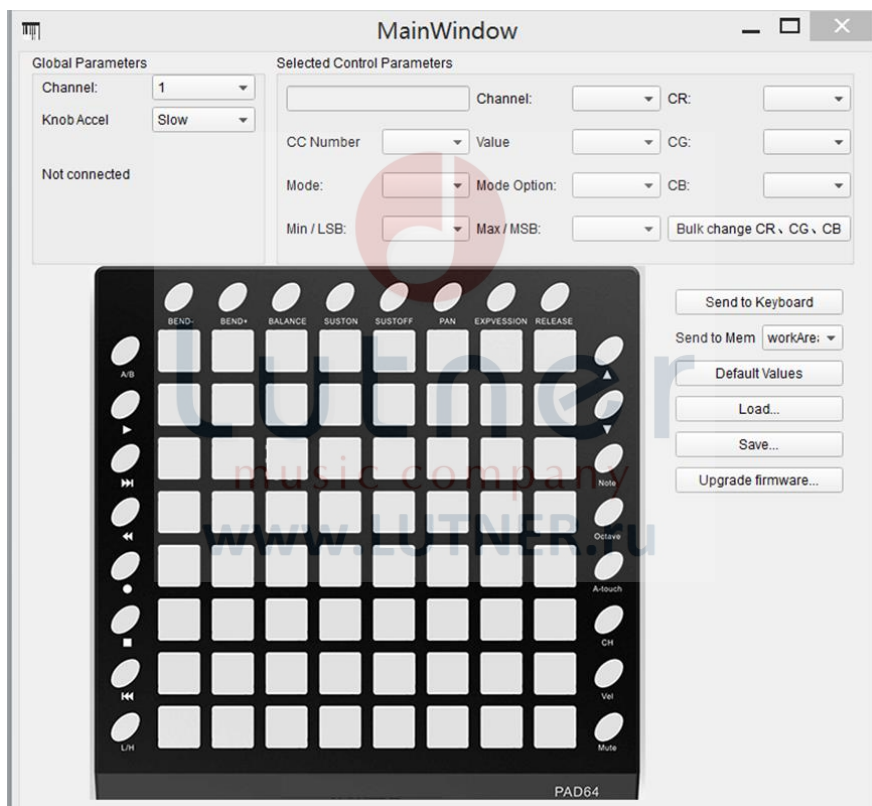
MainWindow

Global Parameters
Channel: 1
Knob Accel Slow
Not connected

Selected Control Parameters
Channel:
CR:
CC Number
Value
CG:
Mode:
Mode Option:
CB:
Min / LSB:
Max / MSB:
Bulk change CR、CG、CB

BEND- BEND+ BALANCE SUSTON SUSTOFF PAN EXPVESSION RELEASE
A/B
L/H
Note
Octave
A-touch
CH
Vel
Mute
PAD64

Send to Keyboard
Send to Mem workAre:
Default Values
Load...
Save...
Upgrade firmware...

Lutner
music company
www.LUTNER.ru